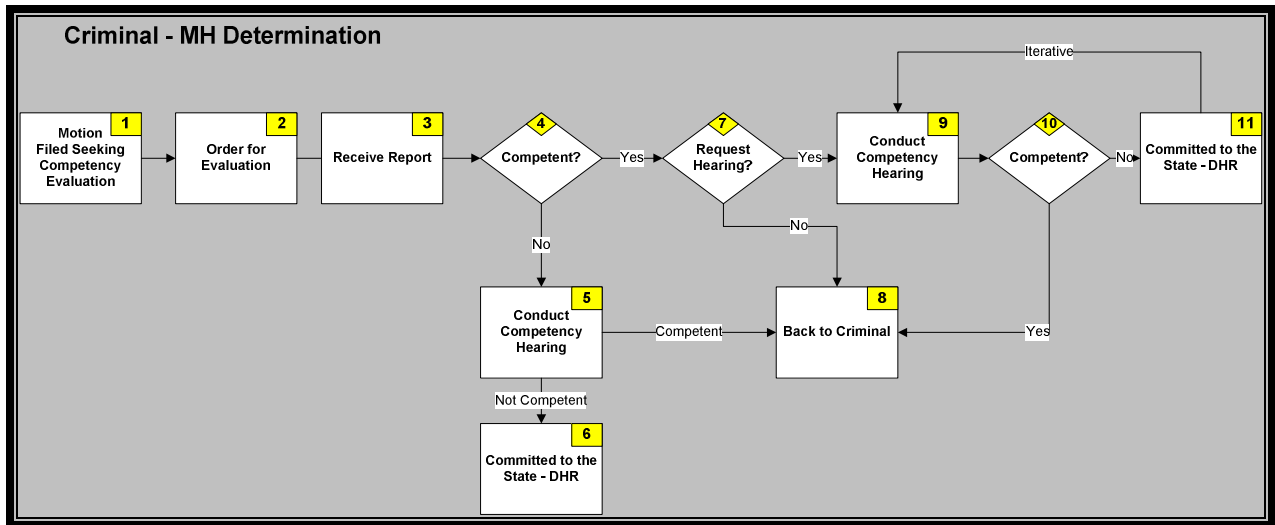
Criminal - MH Determination

Iterative

1
Motion Filed Seeking Competency Evaluation

2
Order for Evaluation

3
Receive Report

4
Competent?

Yes

7
Request Hearing?

Yes

9
Conduct Competency Hearing

10
Competent?

No

11
Committed to the State - DHR

No

No

5
Conduct Competency Hearing

Competent

8
Back to Criminal

Yes

Not Competent

6
Committed to the State - DHR